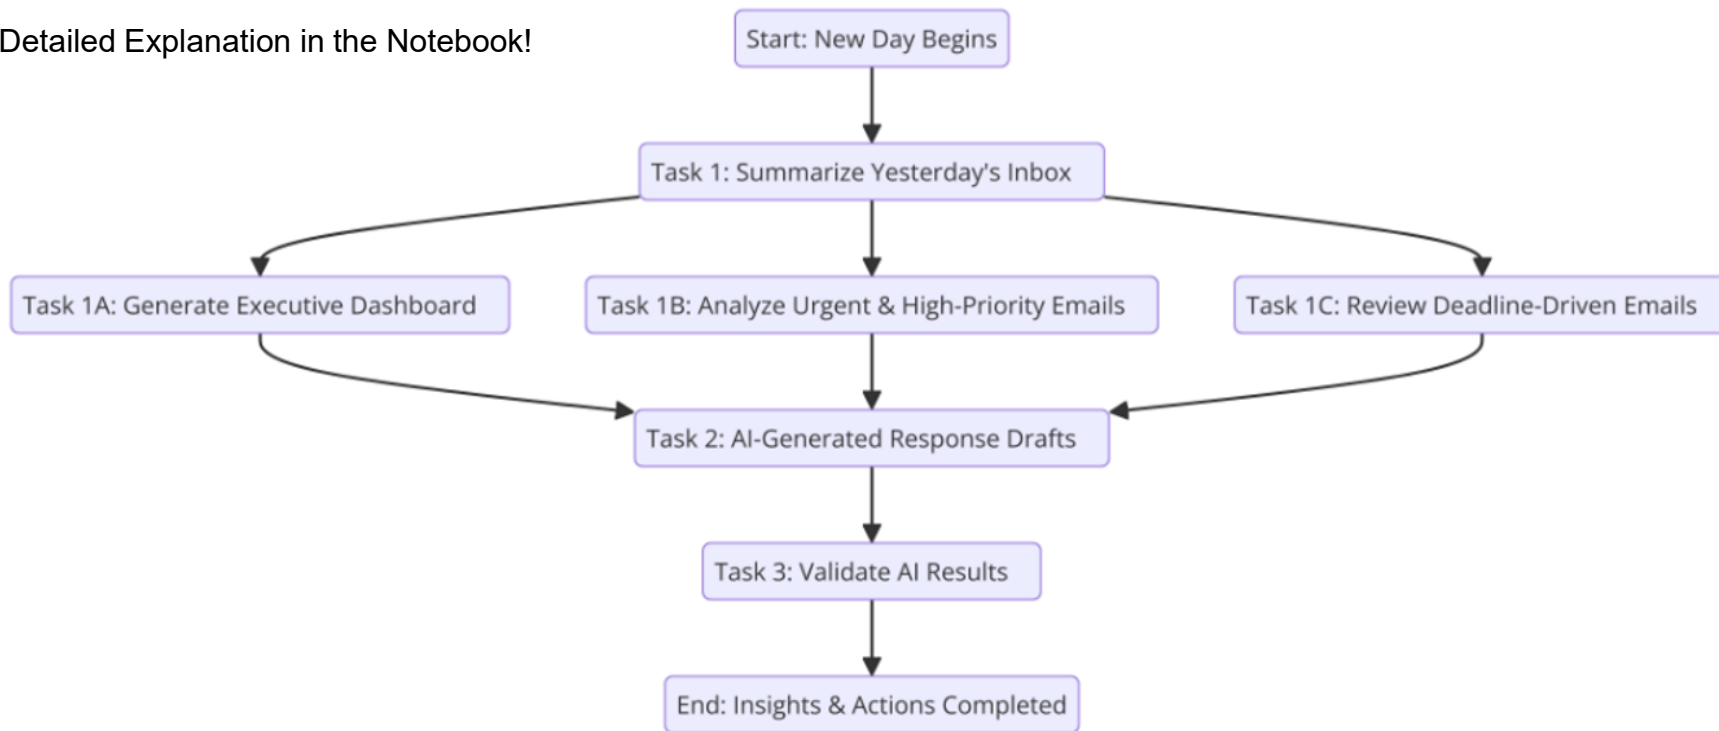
Detailed Explanation in the Notebook!

Start: New Day Begins

Task 1: Summarize Yesterday's Inbox

Task 1A: Generate Executive Dashboard

Task 1B: Analyze Urgent & High-Priority Emails

Task 1C: Review Deadline-Driven Emails

Task 2: AI-Generated Response Drafts

Task 3: Validate AI Results

End: Insights & Actions Completed